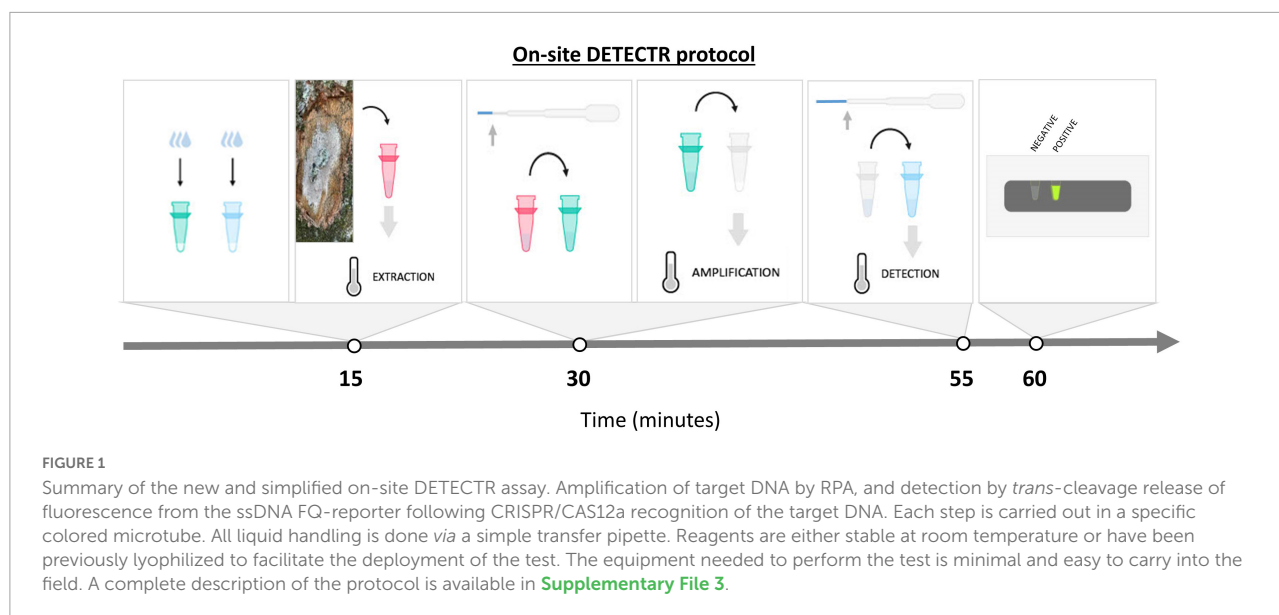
On-site DETECTR protocol

EXTRACTION

AMPLIFICATION

DETECTION

NEGATIVE POSITIVE

15

30

55

60

Time (minutes)

FIGURE 1

Summary of the new and simplified on-site DETECTR assay. Amplification of target DNA by RPA, and detection by *trans*-cleavage release of fluorescence from the ssDNA FQ-reporter following CRISPR/CAS12a recognition of the target DNA. Each step is carried out in a specific colored microtube. All liquid handling is done *via* a simple transfer pipette. Reagents are either stable at room temperature or have been previously lyophilized to facilitate the deployment of the test. The equipment needed to perform the test is minimal and easy to carry into the field. A complete description of the protocol is available in **Supplementary File 3**.